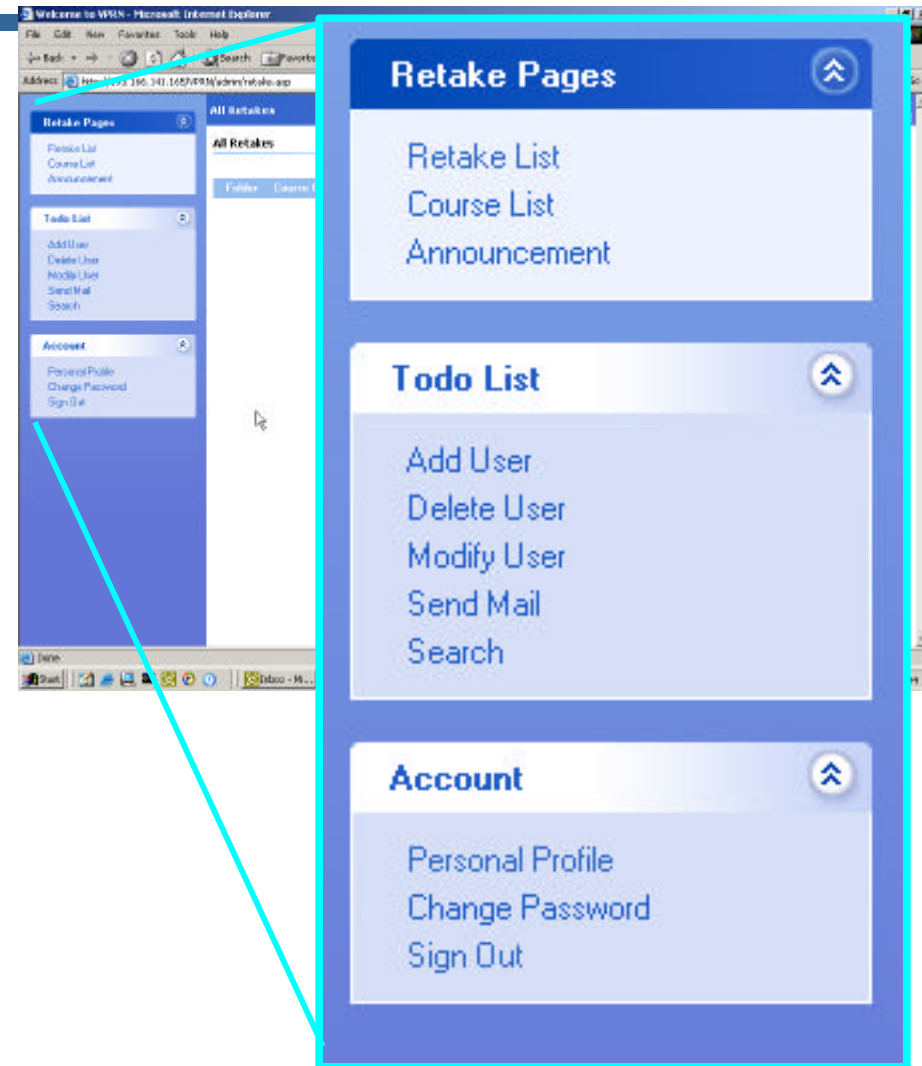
Welcome to VPRN - Microsoft Internet Explorer

File Edit View Favorites Tools Help

Back Search Favorites

Address http://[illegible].196.141.165/VPRN/admin/retake.asp

Retake Pages
Retake List
Course List
Announcement

Todo List
Add User
Delete User
Modify User
Send Mail
Search

Account
Personal Profile
Change Password
Sign Out

All Retakes

All Retakes

Folder Course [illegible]

Done

Start Inbox - M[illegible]

Retake Pages

Retake List
Course List
Announcement

Todo List

Add User
Delete User
Modify User
Send Mail
Search

Account

Personal Profile
Change Password
Sign Out